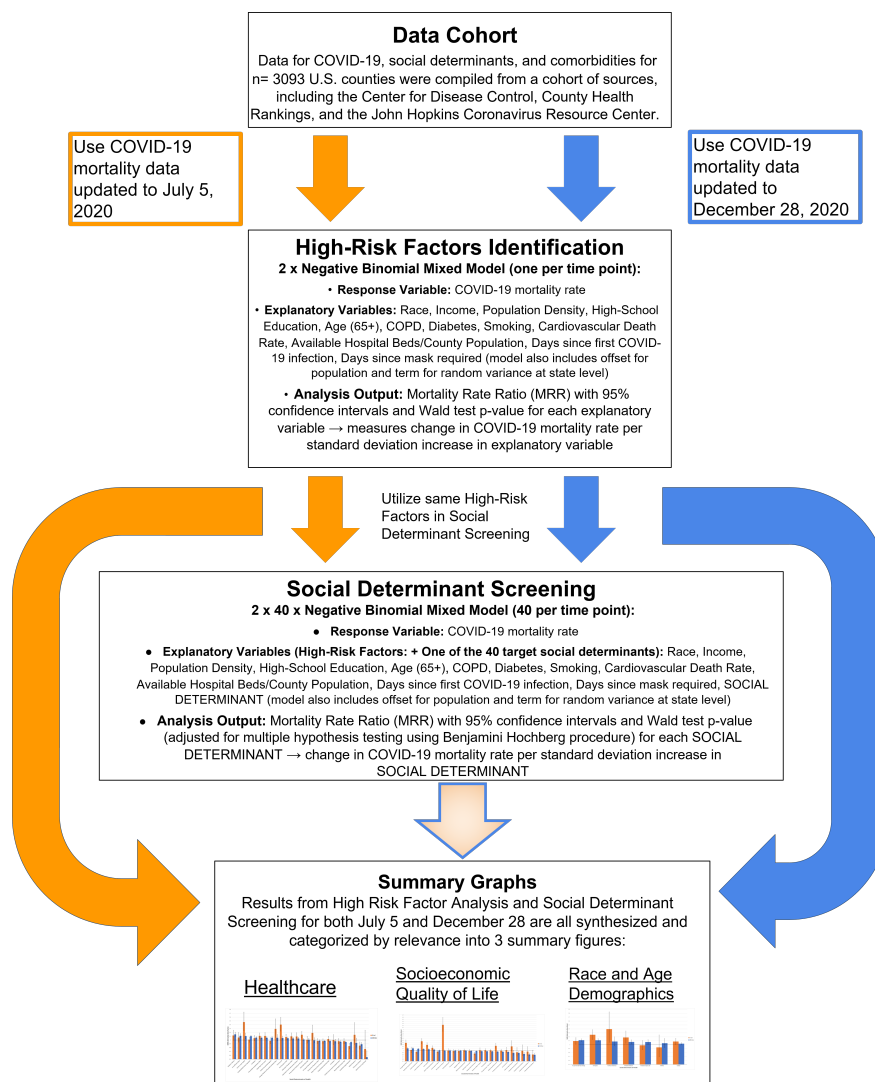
**Data Cohort**
Data for COVID-19, social determinants, and comorbidities for n= 3093 U.S. counties were compiled from a cohort of sources, including the Center for Disease Control, County Health Rankings, and the John Hopkins Coronavirus Resource Center.

Use COVID-19 mortality data updated to July 5, 2020

Use COVID-19 mortality data updated to December 28, 2020

**High-Risk Factors Identification**
**2 x Negative Binomial Mixed Model (one per time point):**

• **Response Variable:** COVID-19 mortality rate

• **Explanatory Variables:** Race, Income, Population Density, High-School Education, Age (65+), COPD, Diabetes, Smoking, Cardiovascular Death Rate, Available Hospital Beds/County Population, Days since first COVID-19 infection, Days since mask required (model also includes offset for population and term for random variance at state level)

• **Analysis Output:** Mortality Rate Ratio (MRR) with 95% confidence intervals and Wald test p-value for each explanatory variable → measures change in COVID-19 mortality rate per standard deviation increase in explanatory variable

Utilize same High-Risk Factors in Social Determinant Screening

**Social Determinant Screening**
**2 x 40 x Negative Binomial Mixed Model (40 per time point):**

● **Response Variable:** COVID-19 mortality rate

● **Explanatory Variables (High-Risk Factors: + One of the 40 target social determinants):** Race, Income, Population Density, High-School Education, Age (65+), COPD, Diabetes, Smoking, Cardiovascular Death Rate, Available Hospital Beds/County Population, Days since first COVID-19 infection, Days since mask required, SOCIAL DETERMINANT (model also includes offset for population and term for random variance at state level)

● **Analysis Output:** Mortality Rate Ratio (MRR) with 95% confidence intervals and Wald test p-value (adjusted for multiple hypothesis testing using Benjamini Hochberg procedure) for each SOCIAL DETERMINANT → change in COVID-19 mortality rate per standard deviation increase in SOCIAL DETERMINANT

**Summary Graphs**
Results from High Risk Factor Analysis and Social Determinant Screening for both July 5 and December 28 are all synthesized and categorized by relevance into 3 summary figures:

Healthcare

Socioeconomic Quality of Life

Race and Age Demographics

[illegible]